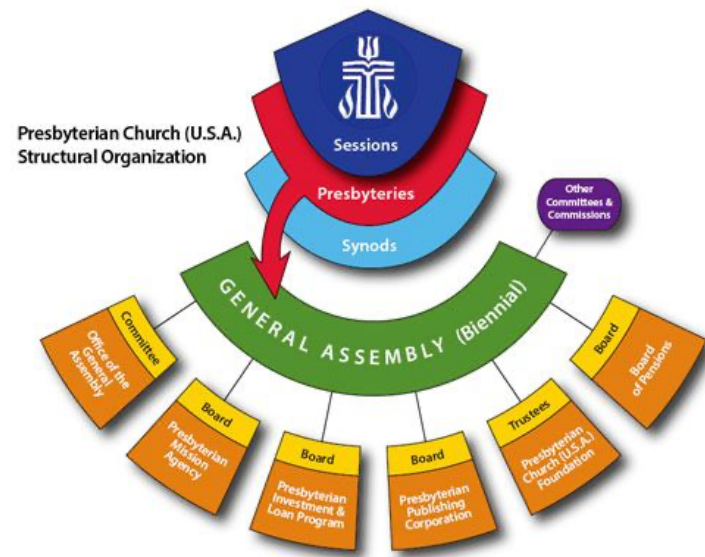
Presbyterian Church (U.S.A.) Structural Organization

Sessions

Presbyteries

Synods

Other Committees & Commissions

GENERAL ASSEMBLY (Biennial)

Committee
Office of the General Assembly

Board
Presbyterian Mission Agency

Board
Presbyterian Investment & Loan Program

Board
Presbyterian Publishing Corporation

Trustees
Presbyterian Church (U.S.A.) Foundation

Board
Board of Pensions